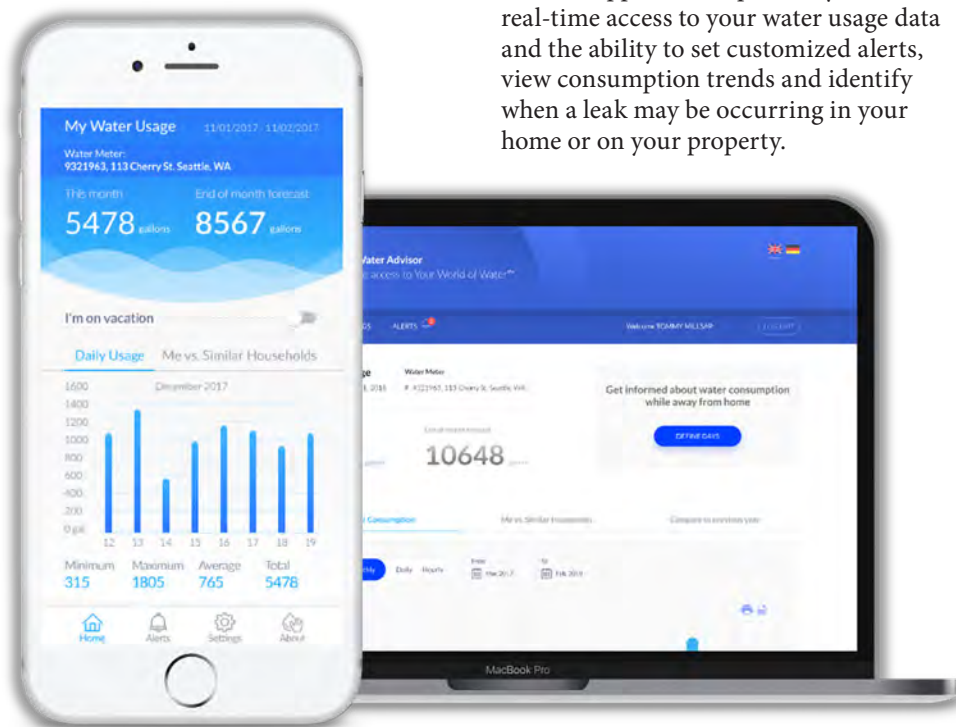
real-time access to your water usage data and the ability to set customized alerts, view consumption trends and identify when a leak may be occurring in your home or on your property.

My Water Usage 11/01/2017 - 11/02/2017
Water Meter:
9321963, 113 Cherry St. Seattle, WA
This month
5478 gallons
End of month forecast
8567 gallons
I'm on vacation
Daily Usage Me vs. Similar Households
December 2017
1600
1400
1200
1000
800
600
400
200
0 gal
12 13 14 15 16 17 18 19
Minimum 315
Maximum 1805
Average 765
Total 5478
Home Alerts Settings About

Water Advisor
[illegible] access to Your World of Water
ALERTS
Welcome TOMMY MILLSAP
LOGOUT
Water Meter
# 9321963, 113 Cherry St. Seattle, WA
Get informed about water consumption while away from home
DEFINE DAYS
10648
Consumption
Me vs. Similar Households
Compare to previous year
Daily Hourly
Mar 2017
Feb 2019
MacBook Pro